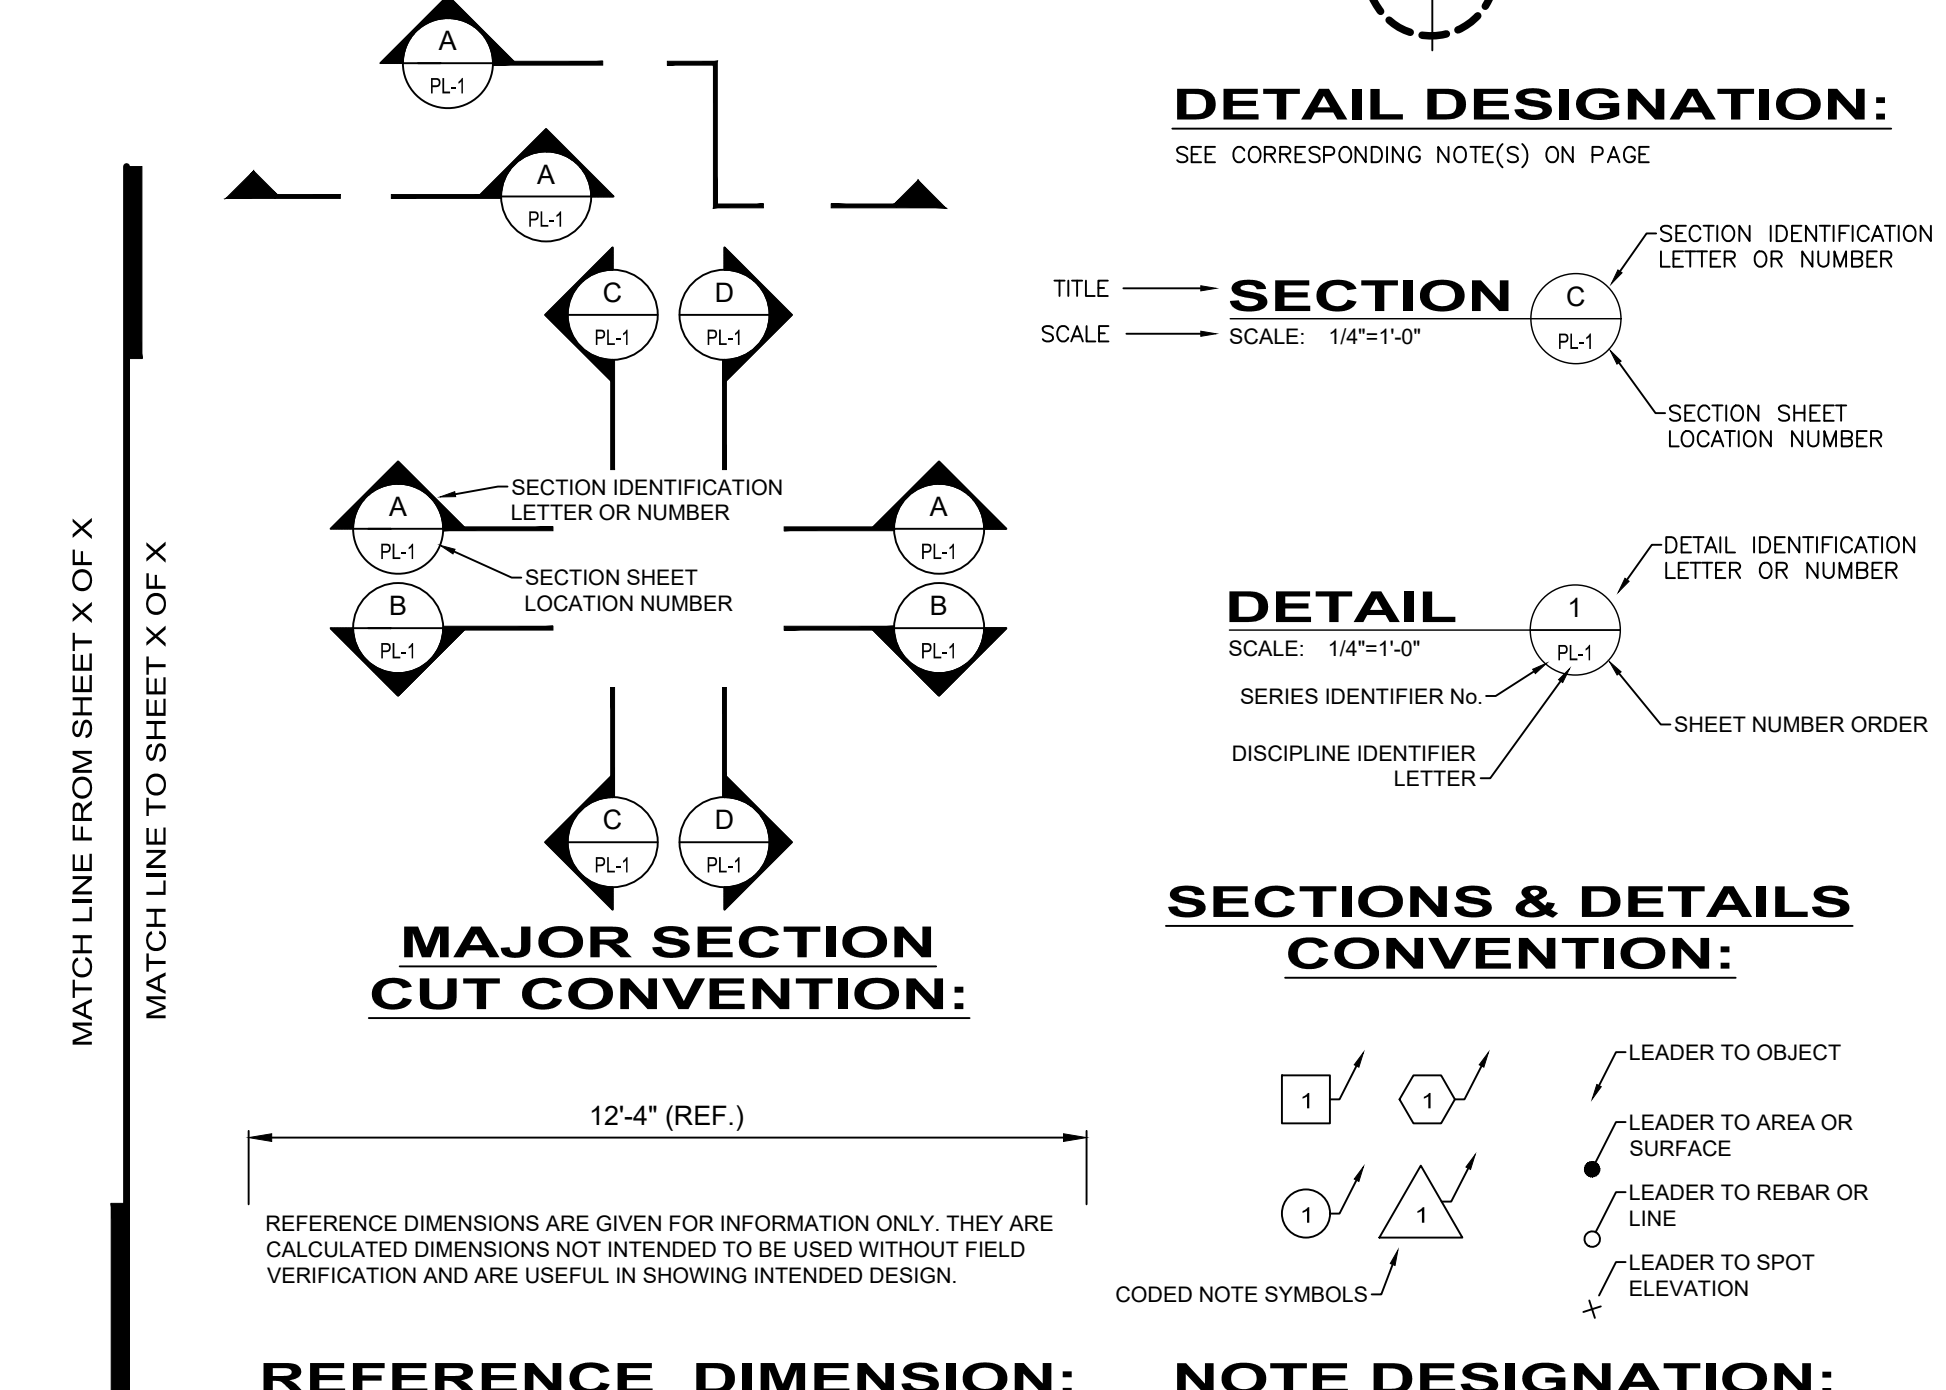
A
PL-1

A
PL-1

C
PL-1

D
PL-1

A
PL-1

SECTION IDENTIFICATION LETTER OR NUMBER

SECTION SHEET LOCATION NUMBER

B
PL-1

A
PL-1

B
PL-1

C
PL-1

D
PL-1

MATCH LINE FROM SHEET X OF X

MATCH LINE TO SHEET X OF X

MAJOR SECTION CUT CONVENTION:

DETAIL DESIGNATION:

SEE CORRESPONDING NOTE(S) ON PAGE

TITLE

SCALE

SECTION

SCALE: 1/4"=1'-0"

C
PL-1

SECTION IDENTIFICATION LETTER OR NUMBER

SECTION SHEET LOCATION NUMBER

DETAIL

SCALE: 1/4"=1'-0"

1
PL-1

DETAIL IDENTIFICATION LETTER OR NUMBER

SERIES IDENTIFIER No.

DISCIPLINE IDENTIFIER LETTER

SHEET NUMBER ORDER

SECTIONS & DETAILS CONVENTION:

12'-4" (REF.)

REFERENCE DIMENSIONS ARE GIVEN FOR INFORMATION ONLY. THEY ARE CALCULATED DIMENSIONS NOT INTENDED TO BE USED WITHOUT FIELD VERIFICATION AND ARE USEFUL IN SHOWING INTENDED DESIGN.

REFERENCE DIMENSION:

1

1

1

1

CODED NOTE SYMBOLS

LEADER TO OBJECT

LEADER TO AREA OR SURFACE

LEADER TO REBAR OR LINE

LEADER TO SPOT ELEVATION

NOTE DESIGNATION: